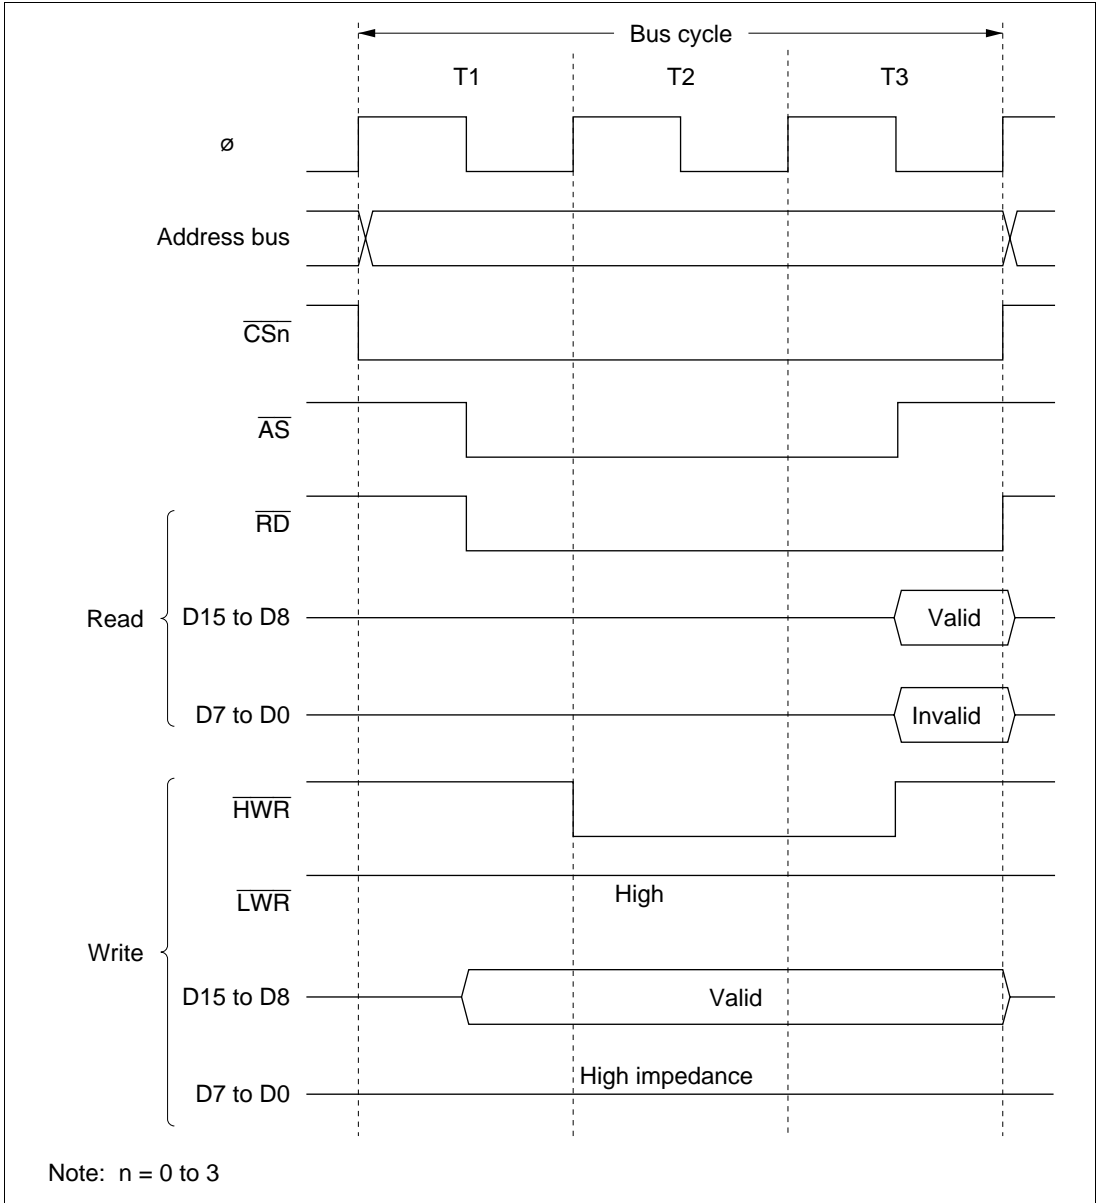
Bus cycle

T1 T2 T3

ø

Address bus

$\overline{CSn}$

$\overline{AS}$

Read

$\overline{RD}$

D15 to D8

Valid

D7 to D0

Invalid

Write

$\overline{HWR}$

$\overline{LWR}$

High

D15 to D8

Valid

D7 to D0

High impedance

Note: n = 0 to 3